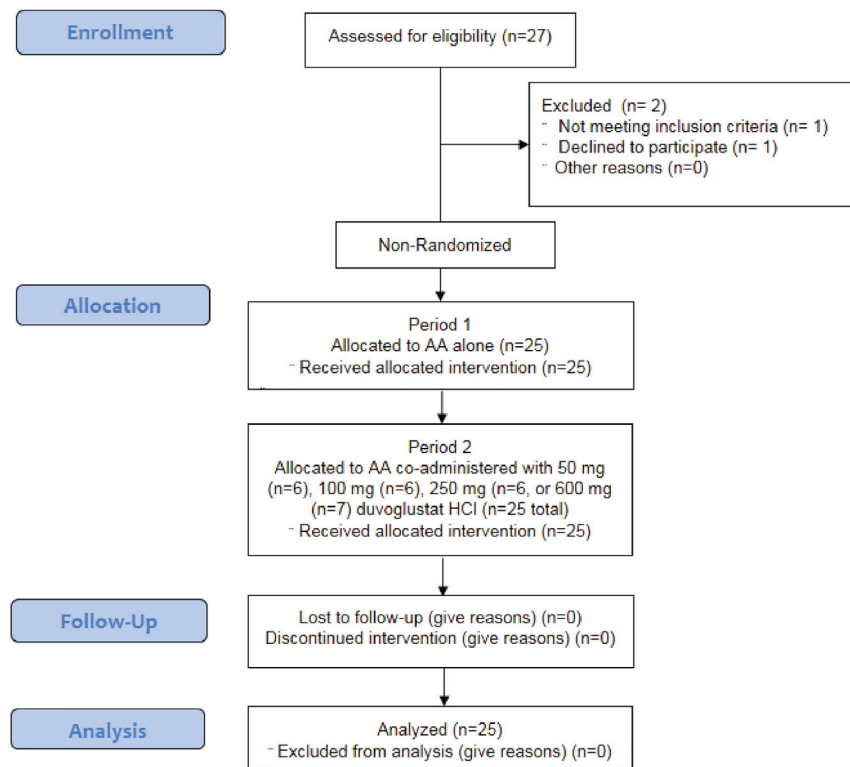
Enrollment

Assessed for eligibility (n=27)

Excluded (n= 2)
¨ Not meeting inclusion criteria (n= 1)
¨ Declined to participate (n= 1)
¨ Other reasons (n=0)

Non-Randomized

Allocation

Period 1
Allocated to AA alone (n=25)
¨ Received allocated intervention (n=25)

Period 2
Allocated to AA co-administered with 50 mg (n=6), 100 mg (n=6), 250 mg (n=6, or 600 mg (n=7) duvoglustat HCl (n=25 total)
¨ Received allocated intervention (n=25)

Follow-Up

Lost to follow-up (give reasons) (n=0)
Discontinued intervention (give reasons) (n=0)

Analysis

Analyzed (n=25)
¨ Excluded from analysis (give reasons) (n=0)